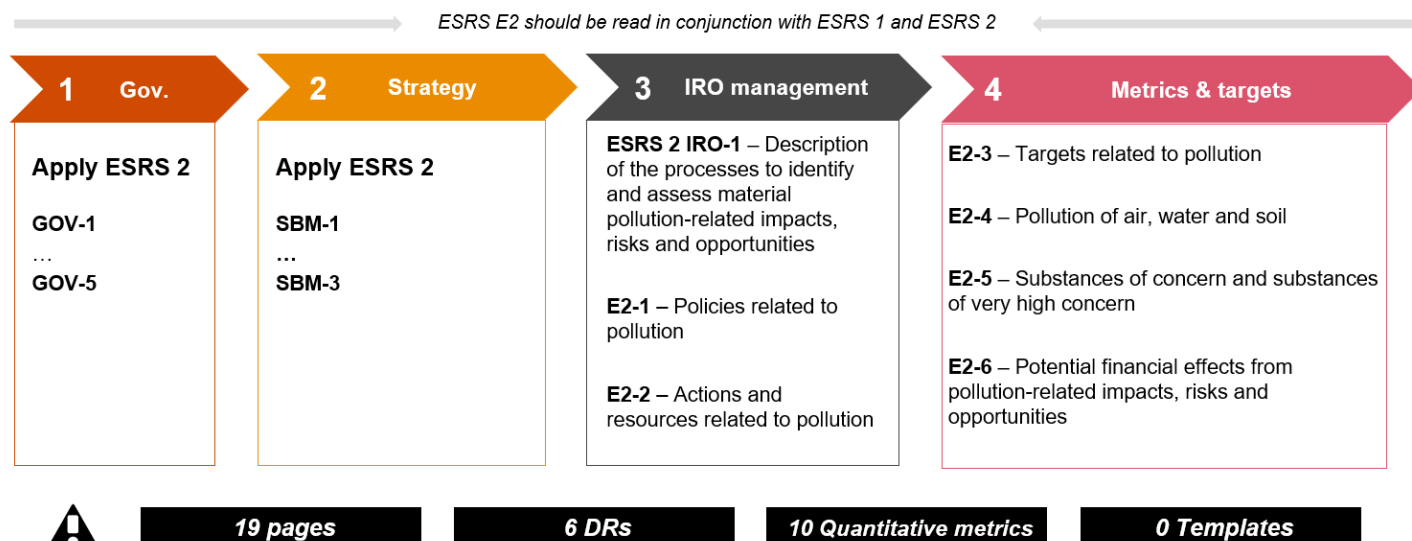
ESRS E2 should be read in conjunction with ESRS 1 and ESRS 2

1 Gov.

Apply ESRS 2

GOV-1
…
GOV-5

2 Strategy

Apply ESRS 2

SBM-1
…
SBM-3

3 IRO management

ESRS 2 IRO-1 – Description of the processes to identify and assess material pollution-related impacts, risks and opportunities

E2-1 – Policies related to pollution

E2-2 – Actions and resources related to pollution

4 Metrics & targets

E2-3 – Targets related to pollution

E2-4 – Pollution of air, water and soil

E2-5 – Substances of concern and substances of very high concern

E2-6 – Potential financial effects from pollution-related impacts, risks and opportunities

19 pages

6 DRs

10 Quantitative metrics

0 Templates